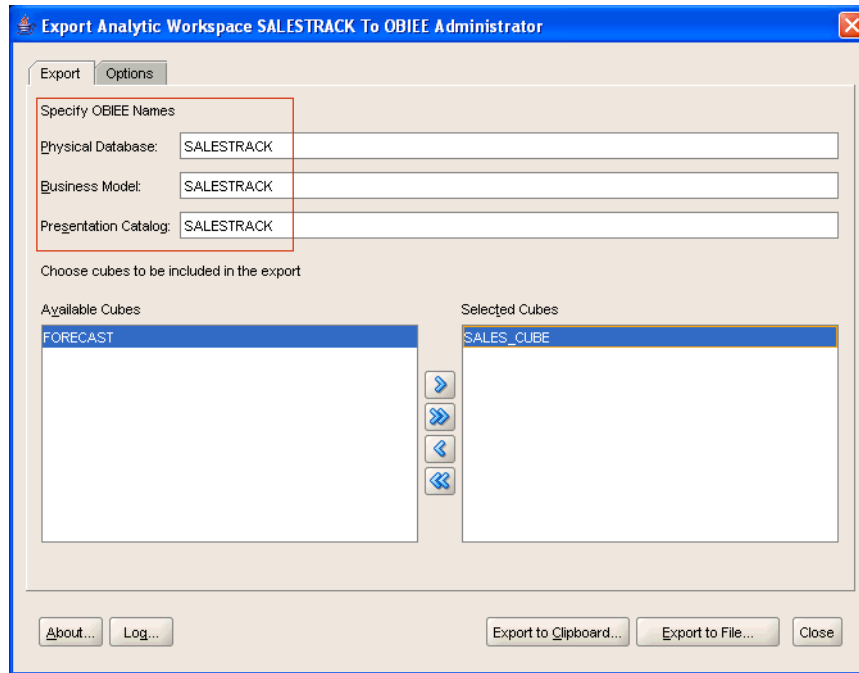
Export Analytic Workspace SALESTRACK To OBIEE Administrator

Export Options

Specify OBIEE Names

Physical Database: SALESTRACK

Business Model: SALESTRACK

Presentation Catalog: SALESTRACK

Choose cubes to be included in the export

Available Cubes

FORECAST

Selected Cubes

SALES_CUBE

About... Log...

Export to Clipboard... Export to File... Close